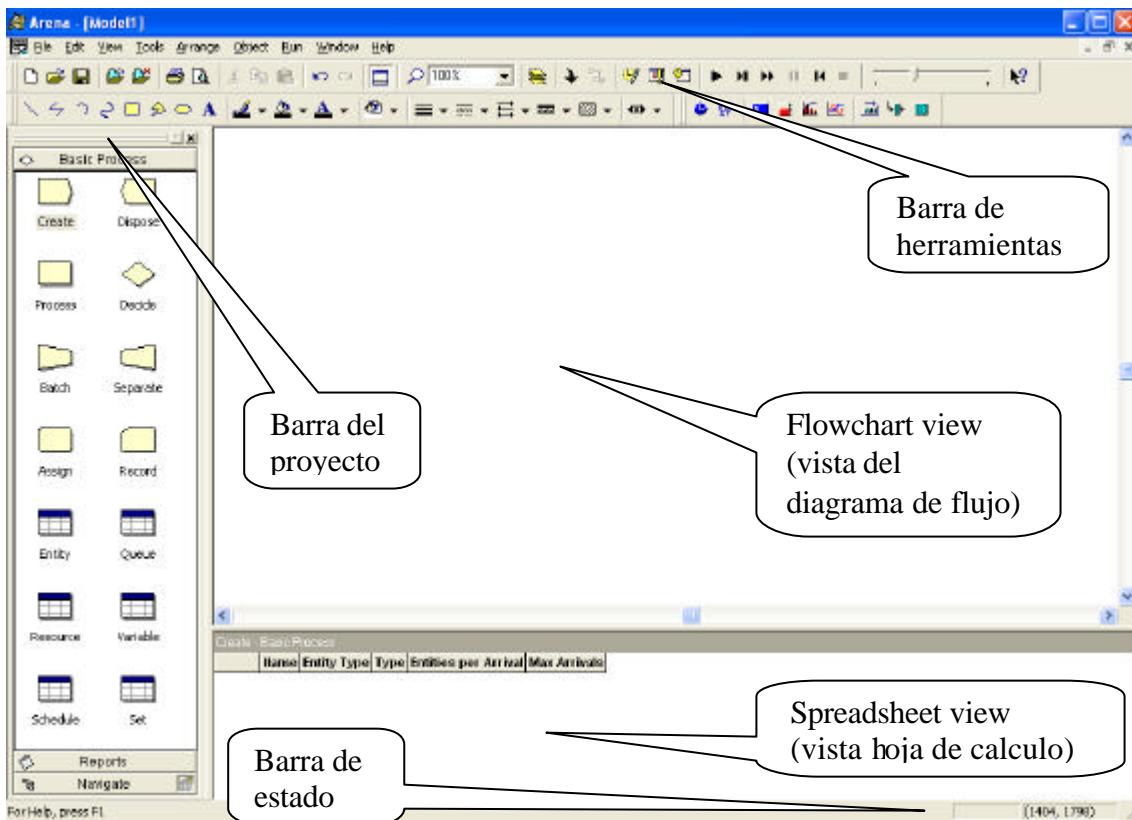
Arena - [Model1]

File Edit View Tools Arrange Object Run Window Help

100%

Basic Process

Create

Dispose

Process

Decide

Batch

Separate

Assign

Record

Entity

Queue

Resource

Variable

Schedule

Set

Reports

Navigate

Barra de herramientas

Barra del proyecto

Flowchart view (vista del diagrama de flujo)

Create - Basic Process

| | Name | Entity Type | Type | Entities per Arrival | Max Arrivals |
|---|---|---|---|---|---|

Spreadsheet view (vista hoja de calculo)

Barra de estado

For Help, press F1

(1404, 1790)